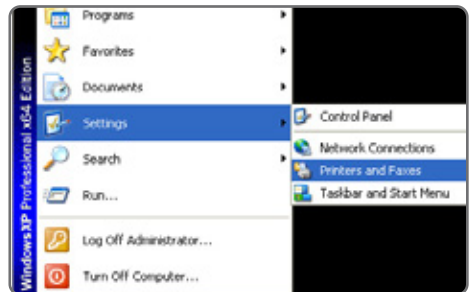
Windows XP Professional x64 Edition

Programs
Favorites
Documents
Settings
Search
Run...
Log Off Administrator...
Turn Off Computer...

Control Panel
Network Connections
Printers and Faxes
Taskbar and Start Menu